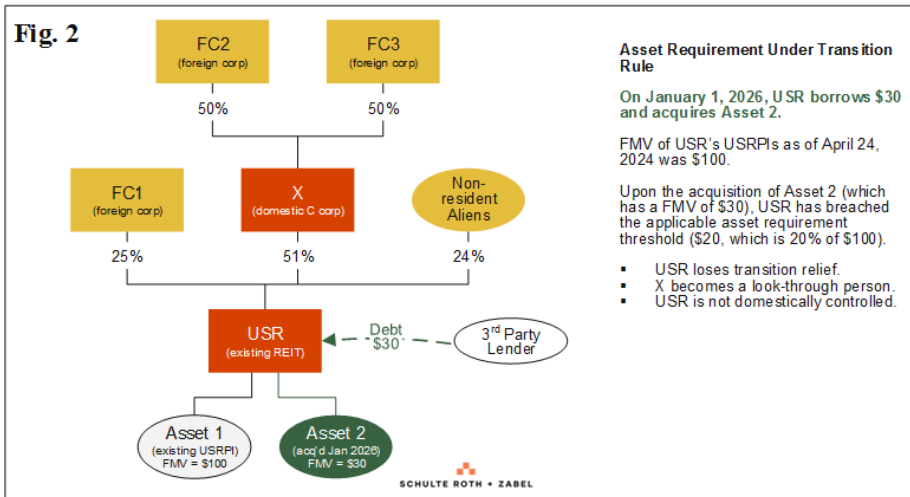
Fig. 2

FC2
(foreign corp)

FC3
(foreign corp)

50%

50%

FC1
(foreign corp)

X
(domestic C corp)

Non-resident Aliens

25%

51%

24%

USR
(existing REIT)

Debt
$30

3rd Party Lender

Asset 1
(existing USRPI)
FMV = $100

Asset 2
(acq'd Jan 2026)
FMV = $30

SCHULTE ROTH + ZABEL

Asset Requirement Under Transition Rule

On January 1, 2026, USR borrows $30 and acquires Asset 2.

FMV of USR's USRPIs as of April 24, 2024 was $100.

Upon the acquisition of Asset 2 (which has a FMV of $30), USR has breached the applicable asset requirement threshold ($20, which is 20% of $100).

▪ USR loses transition relief.
▪ X becomes a look-through person.
▪ USR is not domestically controlled.